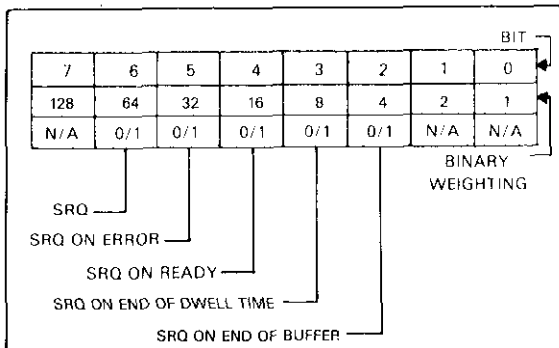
BIT

| 7 | 6 | 5 | 4 | 3 | 2 | 1 | 0 |
|---|---|---|---|---|---|---|---|
| 128 | 64 | 32 | 16 | 8 | 4 | 2 | 1 |
| N/A | 0/1 | 0/1 | 0/1 | 0/1 | 0/1 | N/A | N/A |

BINARY WEIGHTING

SRQ

SRQ ON ERROR

SRQ ON READY

SRQ ON END OF DWELL TIME

SRQ ON END OF BUFFER